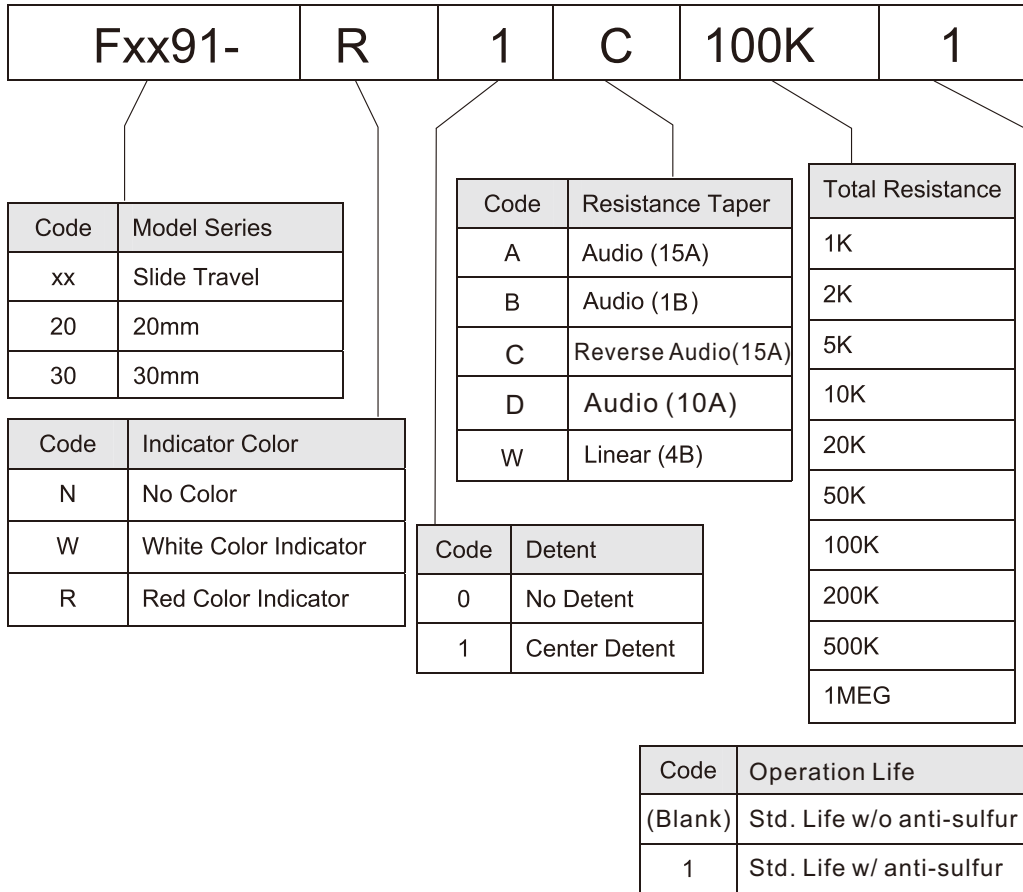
| Fxx91- | R | 1 | C | 100K | 1 |
|---|---|---|---|---|---|

| Code | Model Series |
|---|---|
| xx | Slide Travel |
| 20 | 20mm |
| 30 | 30mm |

| Code | Indicator Color |
|---|---|
| N | No Color |
| W | White Color Indicator |
| R | Red Color Indicator |

| Code | Resistance Taper |
|---|---|
| A | Audio (15A) |
| B | Audio (1B) |
| C | Reverse Audio(15A) |
| D | Audio (10A) |
| W | Linear (4B) |

| Code | Detent |
|---|---|
| 0 | No Detent |
| 1 | Center Detent |

| Total Resistance |
|---|
| 1K |
| 2K |
| 5K |
| 10K |
| 20K |
| 50K |
| 100K |
| 200K |
| 500K |
| 1MEG |

| Code | Operation Life |
|---|---|
| (Blank) | Std. Life w/o anti-sulfur |
| 1 | Std. Life w/ anti-sulfur |